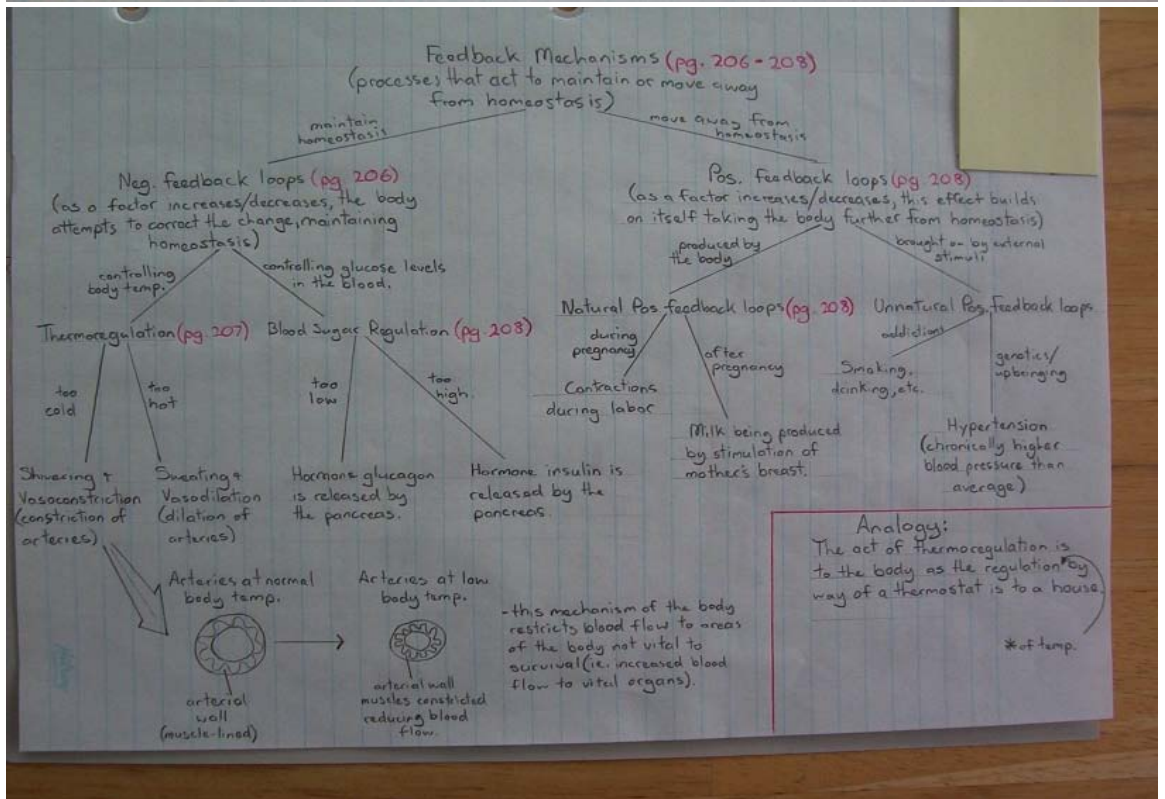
Feedback Mechanisms (pg. 206-208)
(processes that act to maintain or move away from homeostasis)

maintain homeostasis

move away from homeostasis

Neg. feedback loops (pg. 206)
(as a factor increases/decreases, the body attempts to correct the change, maintaining homeostasis)

controlling body temp.

controlling glucose levels in the blood.

Thermoregulation (pg. 207)

too cold

too hot

Shivering + Vasoconstriction (constriction of arteries)

Sweating + Vasodilation (dilation of arteries)

Blood Sugar Regulation (pg. 208)

too low

too high

Hormone glucagon is released by the pancreas.

Hormone insulin is released by the pancreas.

Pos. feedback loops (pg. 208)
(as a factor increases/decreases, this effect builds on itself taking the body further from homeostasis)

produced by the body

brought on by external stimuli

Natural Pos feedback loops (pg. 208)

during pregnancy

Contractions during labor

after pregnancy

Milk being produced by stimulation of mother's breast.

Unnatural Pos. Feedback loops

addictions

Smoking, drinking, etc.

genetics/upbringing

Hypertension (chronically higher blood pressure than average)

Arteries at normal body temp.

arterial wall (muscle-lined)

Arteries at low body temp.

arterial wall muscles constricted reducing blood flow.

-this mechanism of the body restricts blood flow to areas of the body not vital to survival (ie. increased blood flow to vital organs).

Analogy:
The act of thermoregulation is to the body as the regulation* by way of a thermostat is to a house.

*of temp.